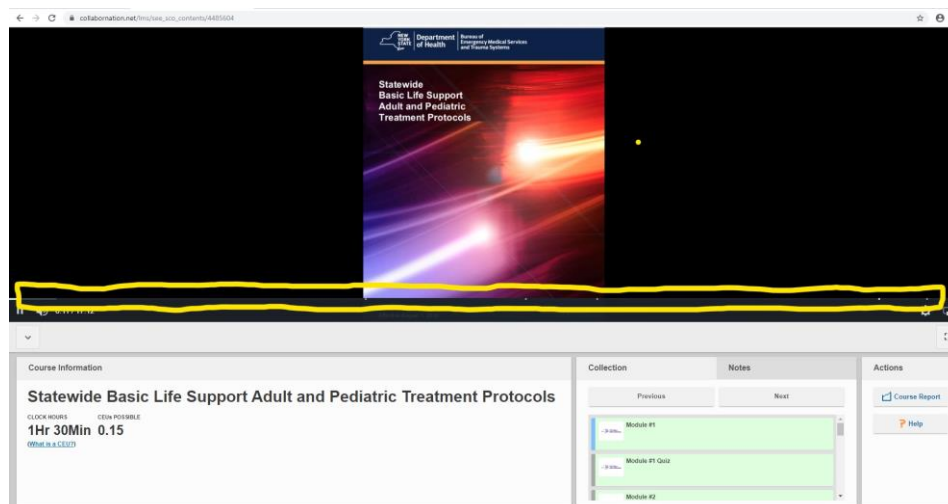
collabornation.net/lms/sse_sco_contents/4485604

NEW YORK STATE Department of Health Bureau of Emergency Medical Services and Trauma Systems

Statewide Basic Life Support Adult and Pediatric Treatment Protocols

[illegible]

Course Information

Statewide Basic Life Support Adult and Pediatric Treatment Protocols

CLOCK HOURS
1Hr 30Min

CEUs POSSIBLE
0.15

(What is a CEU?)

Collection

Notes

Previous

Next

Module #1

Module #1 Quiz

Module #2

Actions

Course Report

Help